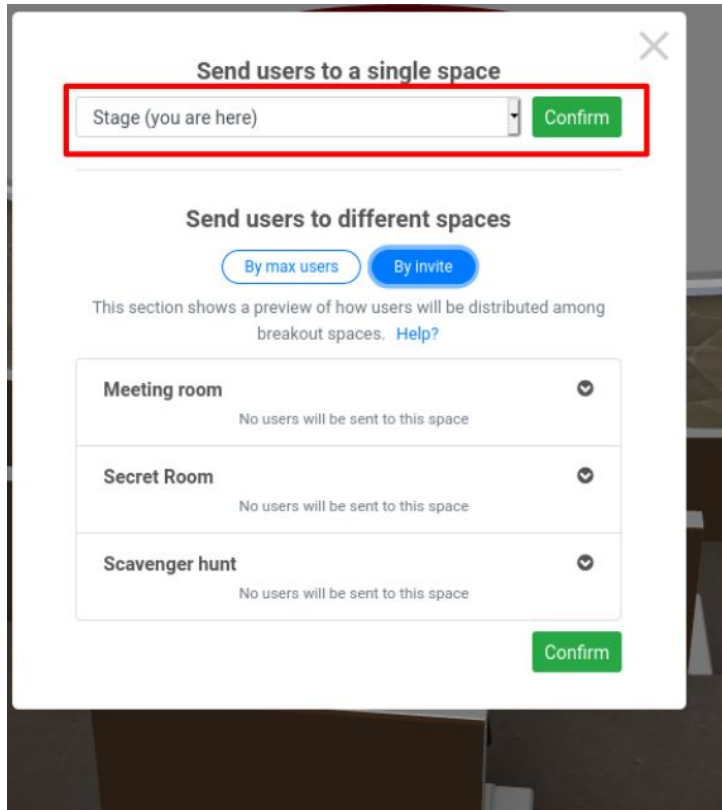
Send users to a single space

Stage (you are here)

Confirm

Send users to different spaces

By max users

By invite

This section shows a preview of how users will be distributed among breakout spaces. Help?

Meeting room

No users will be sent to this space

Secret Room

No users will be sent to this space

Scavenger hunt

No users will be sent to this space

Confirm